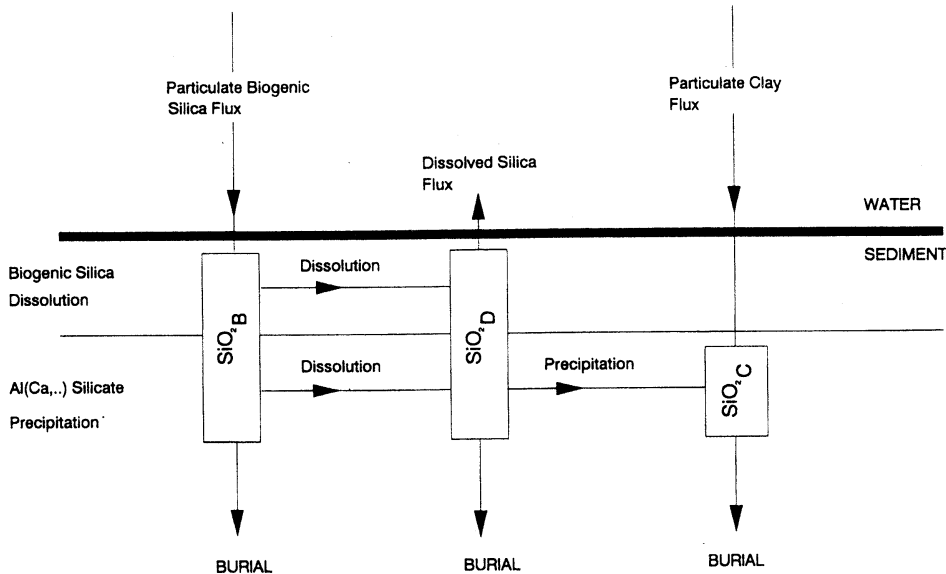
Particulate Biogenic Silica Flux

Dissolved Silica Flux

Particulate Clay Flux

WATER

SEDIMENT

Biogenic Silica Dissolution

Dissolution

$SiO_2B$

$SiO_2D$

Dissolution

Precipitation

$SiO_2C$

Al(Ca,..) Silicate Precipitation

BURIAL

BURIAL

BURIAL